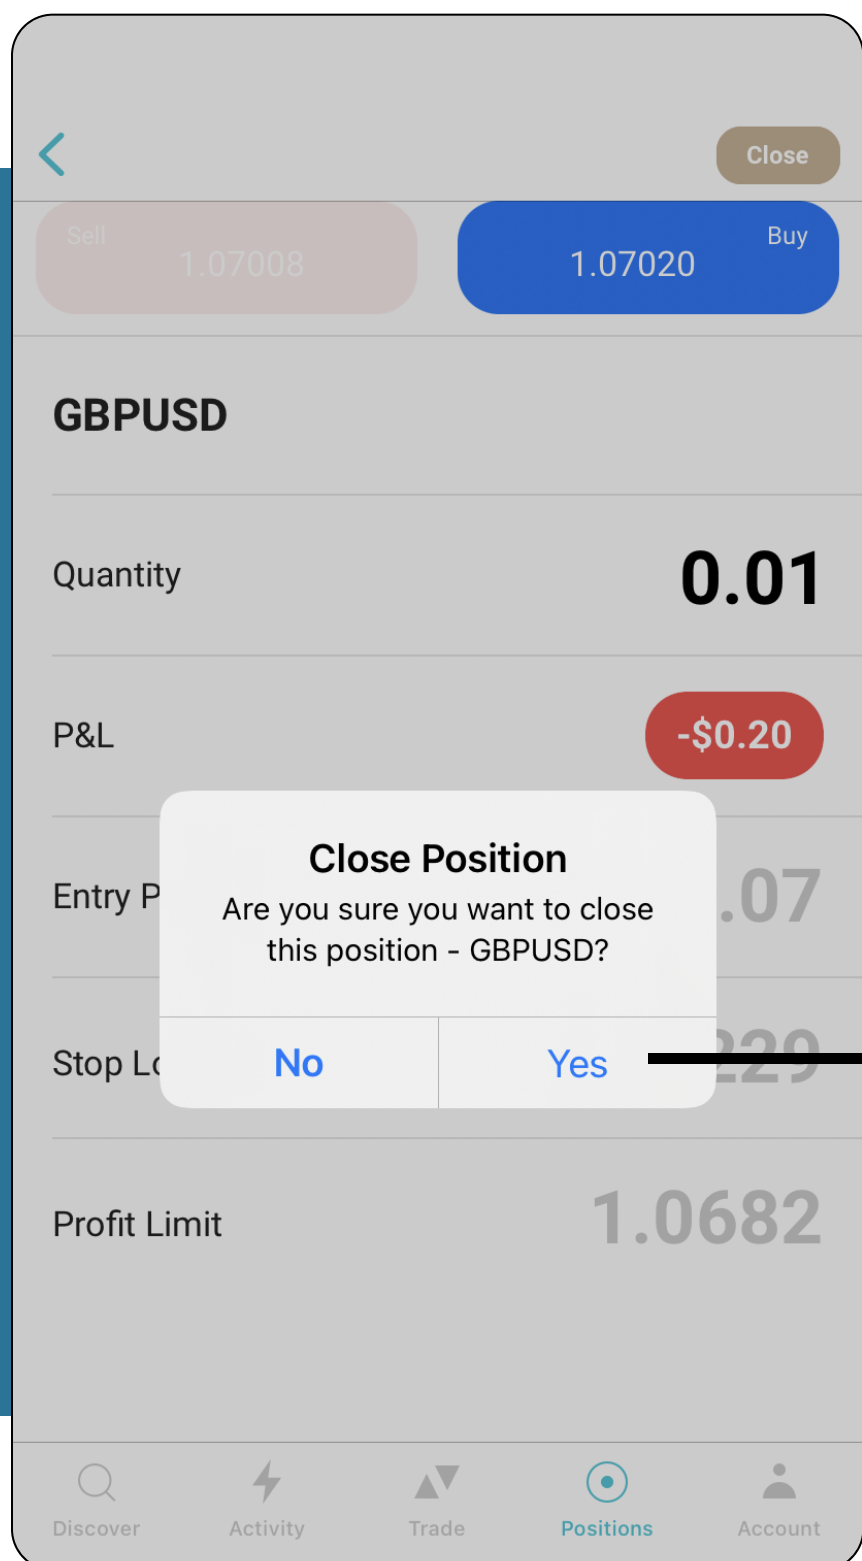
Close

Sell
1.07008

Buy
1.07020

GBPUSD

Quantity 0.01

P&L -$0.20

Entry P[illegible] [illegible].07

Stop Lo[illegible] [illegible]229

Close Position
Are you sure you want to close this position - GBPUSD?

No Yes

Profit Limit 1.0682

Discover Activity Trade Positions Account